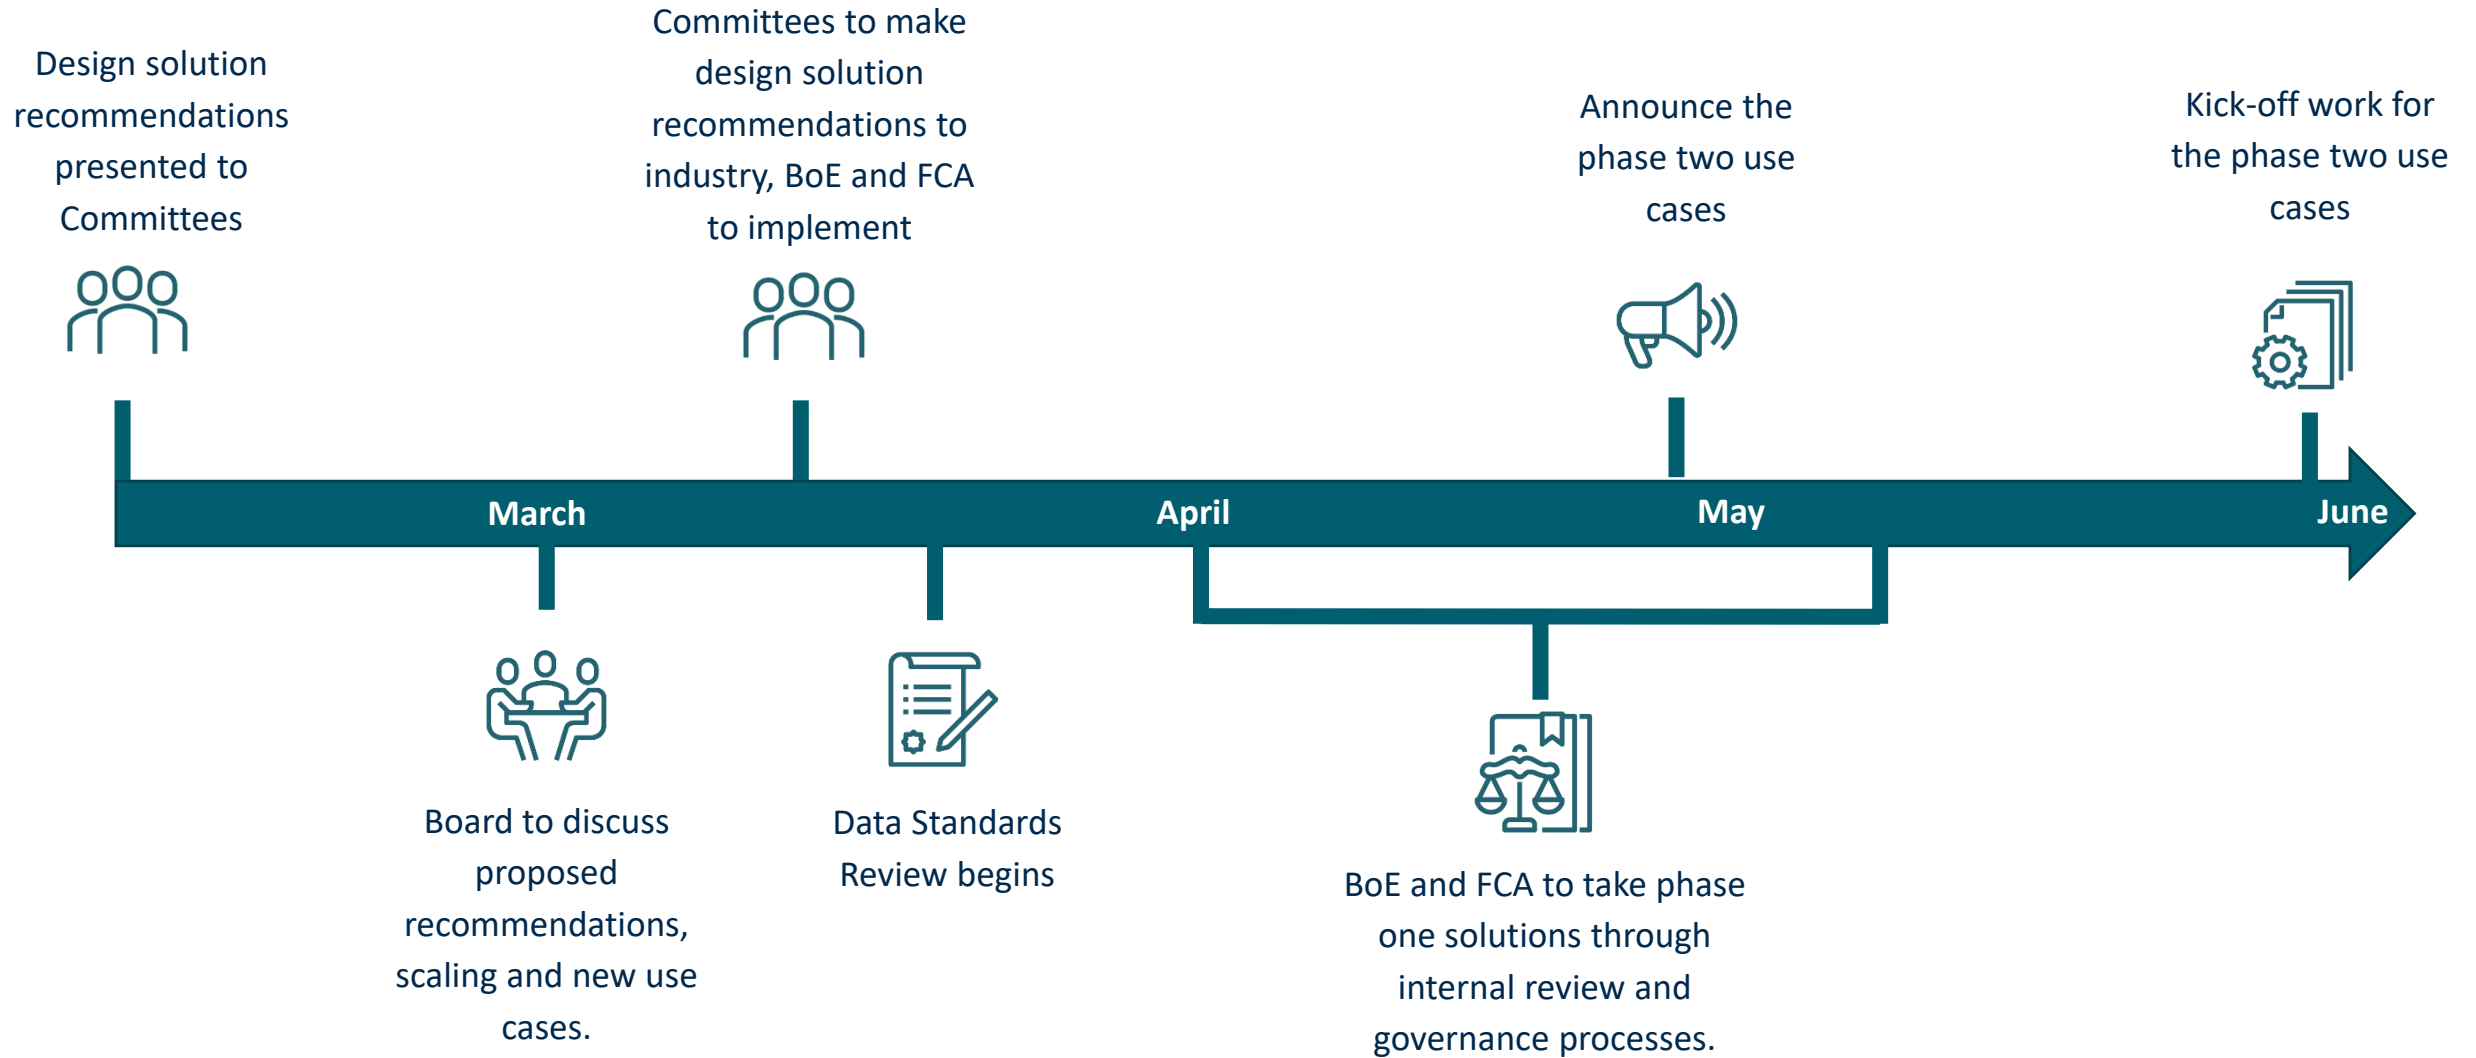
Design solution recommendations presented to Committees

Committees to make design solution recommendations to industry, BoE and FCA to implement

Announce the phase two use cases

Kick-off work for the phase two use cases

March

April

May

June

Board to discuss proposed recommendations, scaling and new use cases.

Data Standards Review begins

BoE and FCA to take phase one solutions through internal review and governance processes.